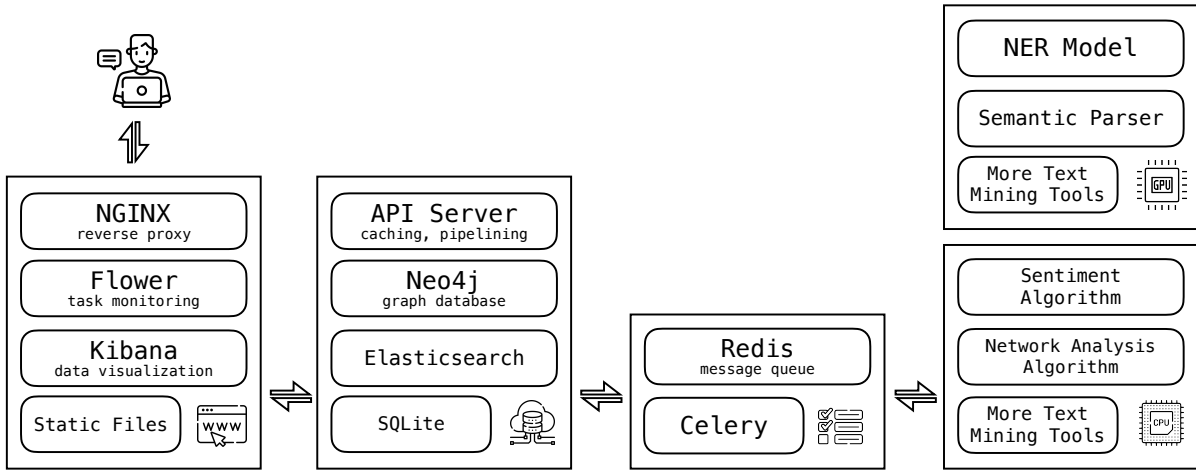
NER Model

Semantic Parser

More Text Mining Tools

GPU

NGINX
reverse proxy

Flower
task monitoring

Kibana
data visualization

Static Files

www

API Server
caching, pipelining

Neo4j
graph database

Elasticsearch

SQLite

Redis
message queue

Celery

Sentiment Algorithm

Network Analysis Algorithm

More Text Mining Tools

CPU